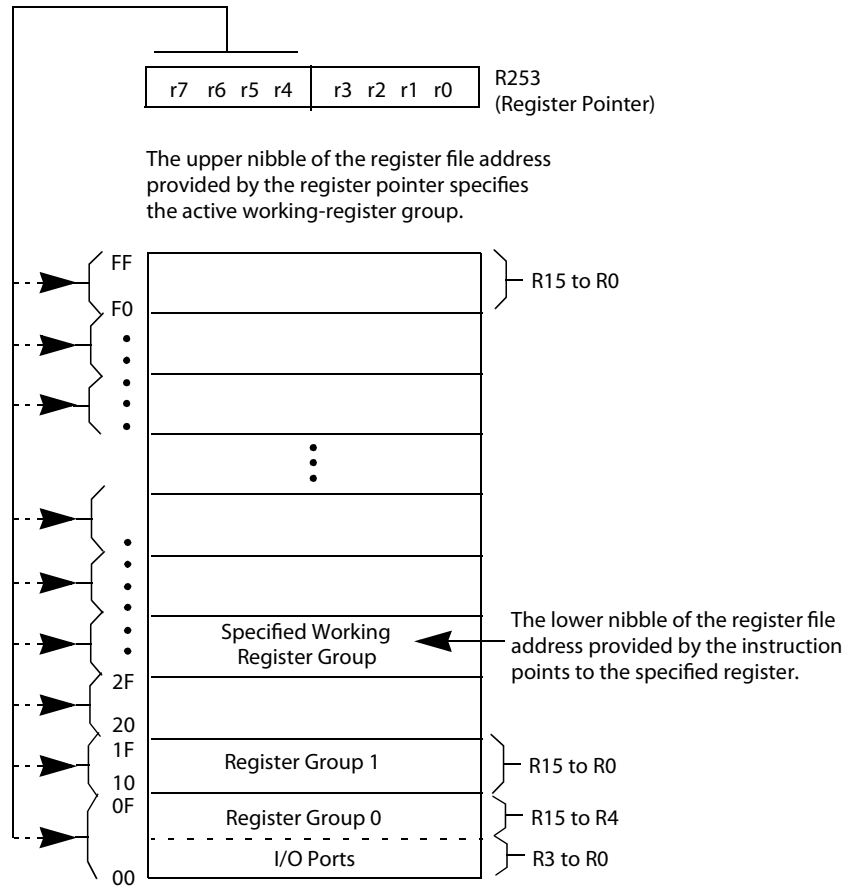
r7 r6 r5 r4 | r3 r2 r1 r0

R253
(Register Pointer)

The upper nibble of the register file address provided by the register pointer specifies the active working-register group.

FF

F0

R15 to R0

Specified Working Register Group

The lower nibble of the register file address provided by the instruction points to the specified register.

2F

20

1F

Register Group 1

R15 to R0

10

0F

Register Group 0

R15 to R4

I/O Ports

R3 to R0

00